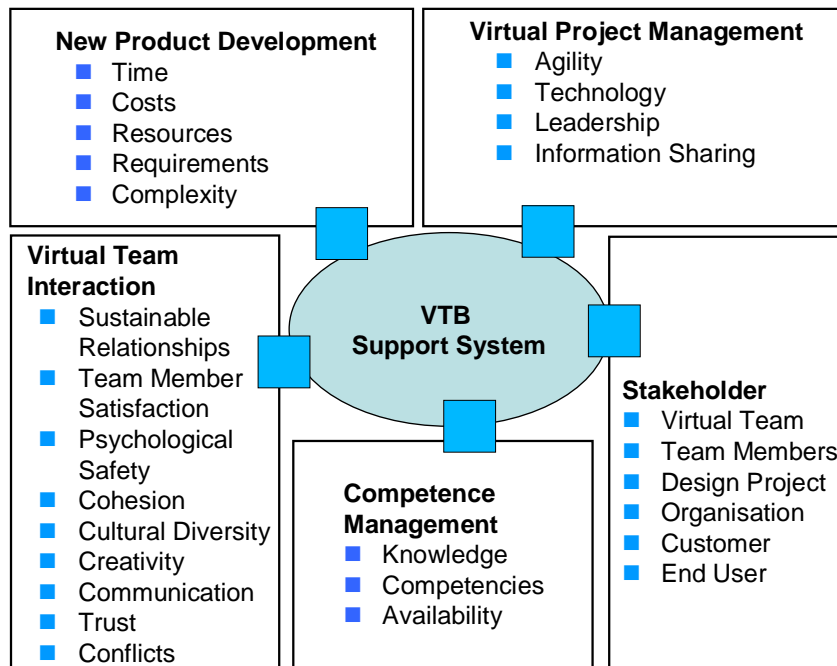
New Product Development
- Time
- Costs
- Resources
- Requirements
- Complexity

Virtual Project Management
- Agility
- Technology
- Leadership
- Information Sharing

Virtual Team Interaction
- Sustainable Relationships
- Team Member Satisfaction
- Psychological Safety
- Cohesion
- Cultural Diversity
- Creativity
- Communication
- Trust
- Conflicts

VTB Support System

Stakeholder
- Virtual Team
- Team Members
- Design Project
- Organisation
- Customer
- End User

Competence Management
- Knowledge
- Competencies
- Availability